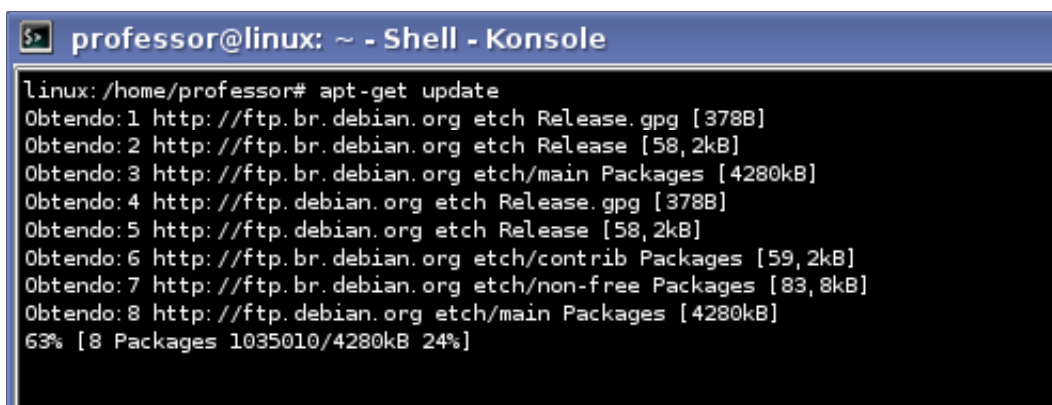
professor@linux: ~ - Shell - Konsole

linux:/home/professor# apt-get update
Obtendo:1 http://ftp.br.debian.org etch Release.gpg [378B]
Obtendo:2 http://ftp.br.debian.org etch Release [58,2kB]
Obtendo:3 http://ftp.br.debian.org etch/main Packages [4280kB]
Obtendo:4 http://ftp.debian.org etch Release.gpg [378B]
Obtendo:5 http://ftp.debian.org etch Release [58,2kB]
Obtendo:6 http://ftp.br.debian.org etch/contrib Packages [59,2kB]
Obtendo:7 http://ftp.br.debian.org etch/non-free Packages [83,8kB]
Obtendo:8 http://ftp.debian.org etch/main Packages [4280kB]
63% [8 Packages 1035010/4280kB 24%]